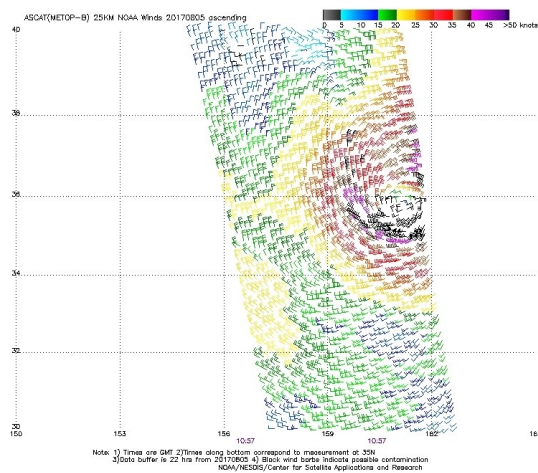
ASCAT(METOP-B) 25KM NOAA Winds 20170805 ascending

0 5 10 15 20 25 30 35 40 45 >50 knots

40

38

36

34

32

30

150 153 156 159 162 16

10:57 10:57

Note: 1) Times are GMT 2)Times along bottom correspond to measurement at 35N
3)Data buffer is 22 hrs from 20170805 4) Black wind barbs indicate possible contamination
NOAA/NESDIS/Center for Satellite Applications and Research